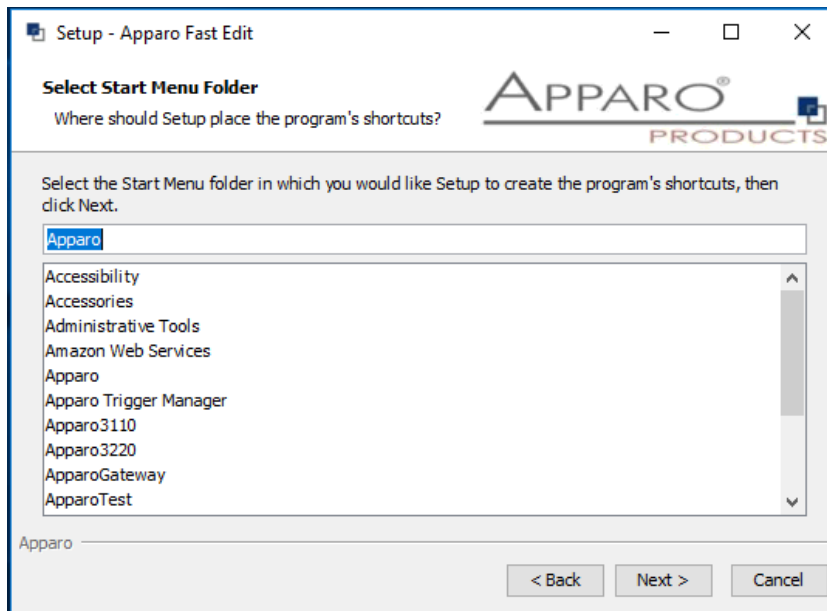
Setup - Apparo Fast Edit

Select Start Menu Folder

Where should Setup place the program's shortcuts?

APPARO®
PRODUCTS

Select the Start Menu folder in which you would like Setup to create the program's shortcuts, then click Next.

Apparo

Accessibility
Accessories
Administrative Tools
Amazon Web Services
Apparo
Apparo Trigger Manager
Apparo3110
Apparo3220
ApparoGateway
ApparoTest

Apparo

< Back | Next > | Cancel